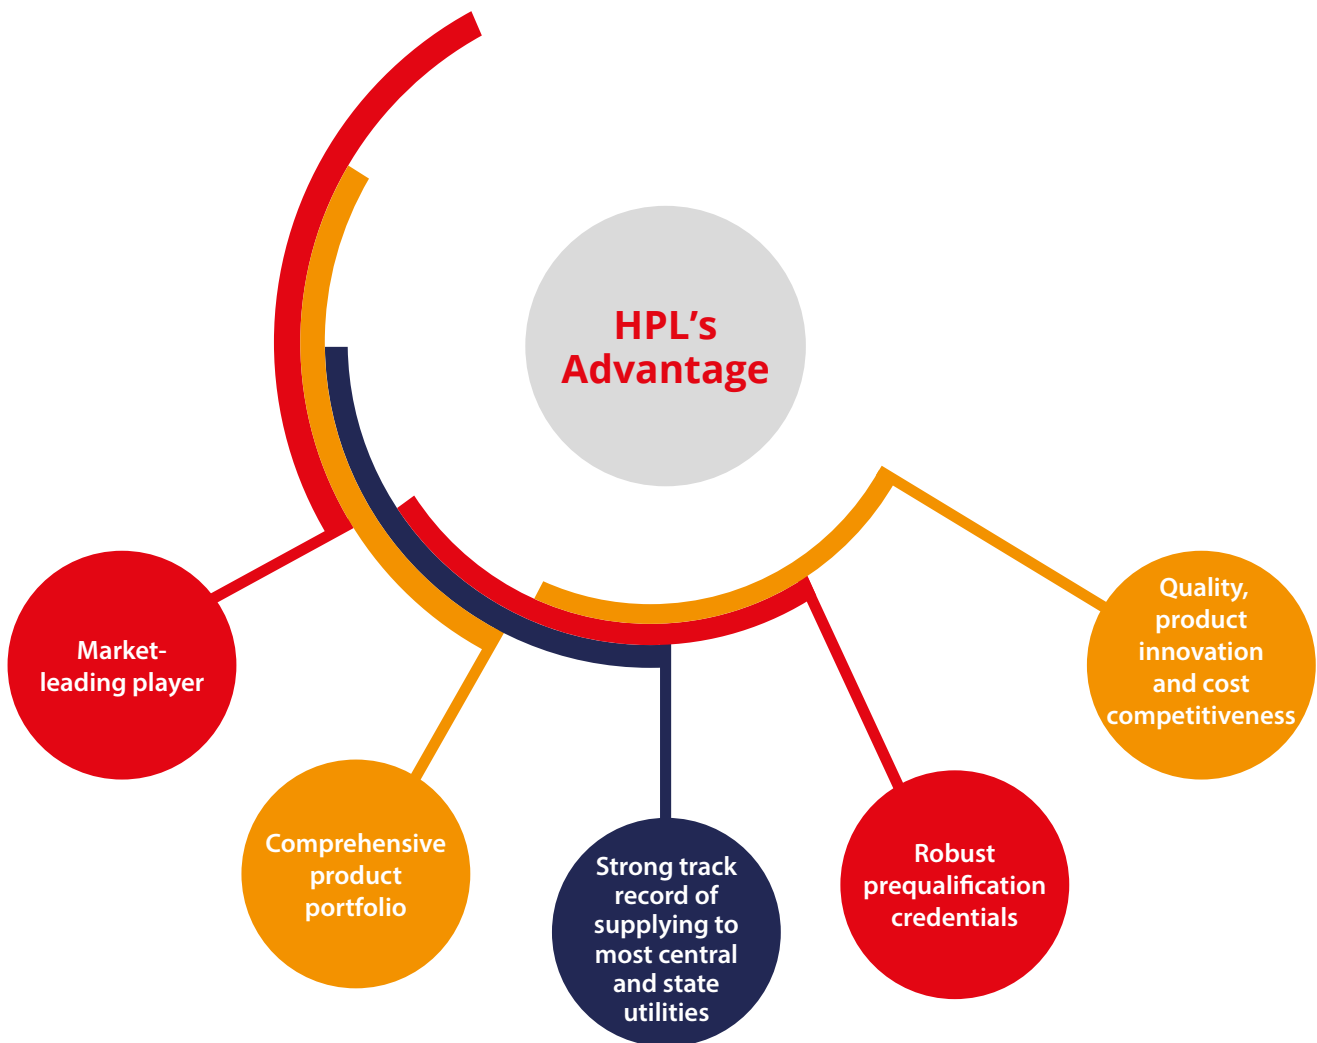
HPL's Advantage

Market-leading player

Comprehensive product portfolio

Strong track record of supplying to most central and state utilities

Robust prequalification credentials

Quality, product innovation and cost competitiveness